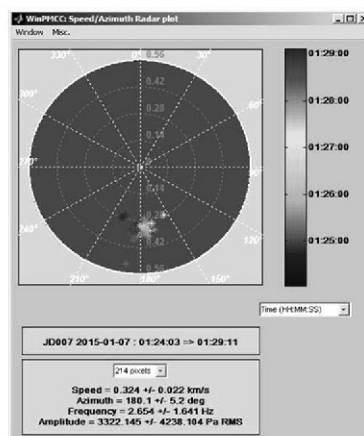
WinPMCC: Speed/Azimuth Radar plot
Window Misc.

330° 0.56 30°
0.42
300° 0.28 60°
0.14
270° 90°
0.14
240° 120°
0.42
210° 0.56 150°

01:29:00
01:28:00
01:27:00
01:26:00
01:25:00

Time (HH:MM:SS)

JD007 2015-01-07 : 01:24:03 => 01:29:11

214 pixels

Speed = 0.324 +/- 0.022 km/s
Azimuth = 180.1 +/- 5.2 deg
Frequency = 2.654 +/- 1.641 Hz
Amplitude = 3322.145 +/- 4238.104 Pa RMS